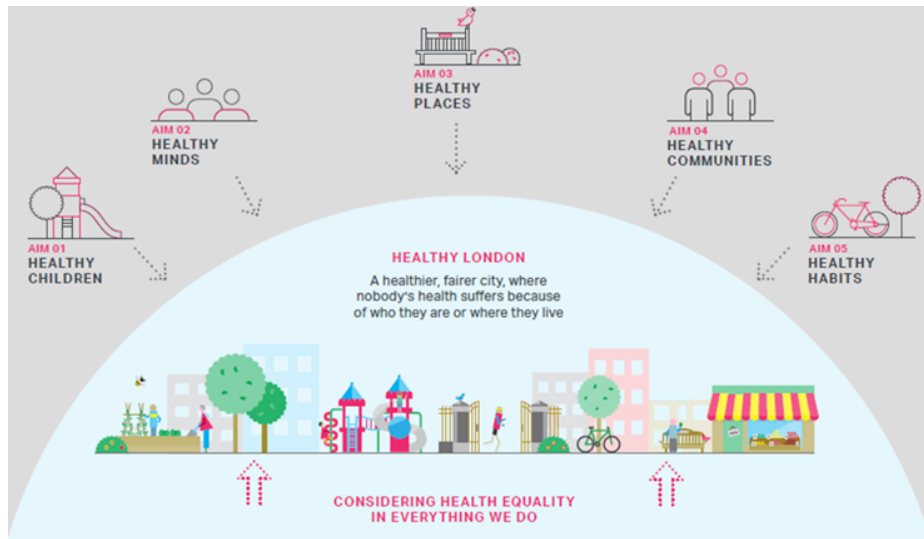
AIM 03
HEALTHY
PLACES

AIM 02
HEALTHY
MINDS

AIM 04
HEALTHY
COMMUNITIES

AIM 01
HEALTHY
CHILDREN

AIM 05
HEALTHY
HABITS

HEALTHY LONDON

A healthier, fairer city, where nobody's health suffers because of who they are or where they live

CONSIDERING HEALTH EQUALITY
IN EVERYTHING WE DO